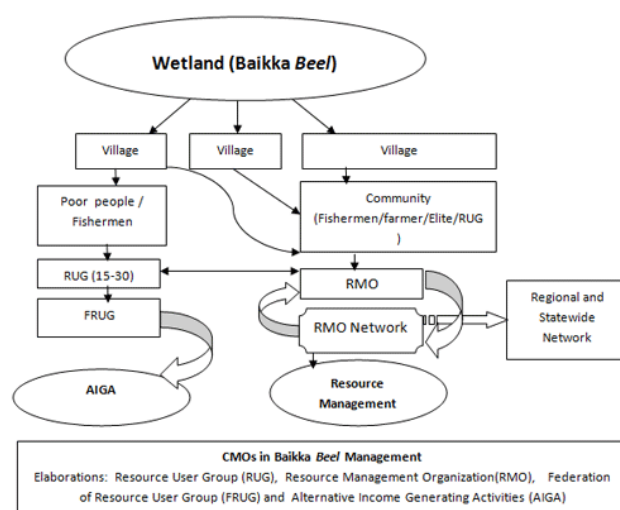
Wetland (Baikka Beel)

Village

Village

Village

Poor people / Fishermen

Community (Fishermen/farmer/Elite/RUG )

RUG (15-30)

RMO

FRUG

RMO Network

Regional and Statewide Network

AIGA

Resource Management

CMOs in Baikka Beel Management

Elaborations: Resource User Group (RUG), Resource Management Organization(RMO), Federation of Resource User Group (FRUG) and Alternative Income Generating Activities (AIGA)